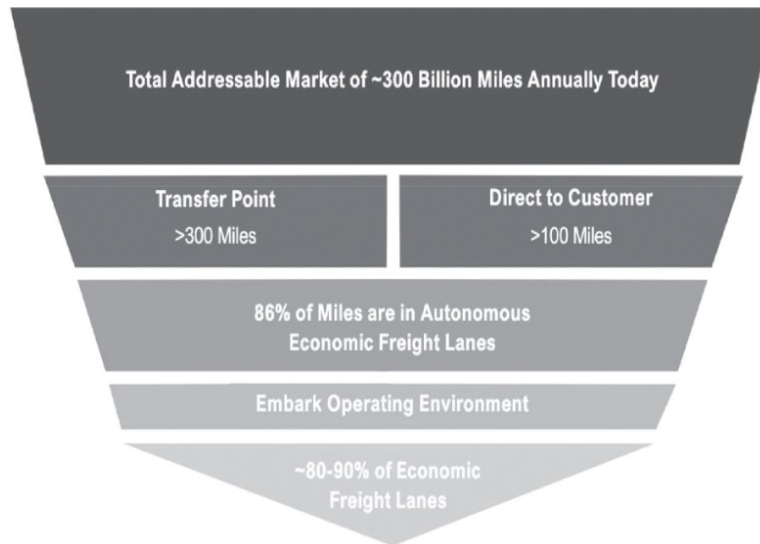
Total Addressable Market of ~300 Billion Miles Annually Today

Transfer Point
>300 Miles

Direct to Customer
>100 Miles

86% of Miles are in Autonomous Economic Freight Lanes

Embark Operating Environment

~80-90% of Economic Freight Lanes